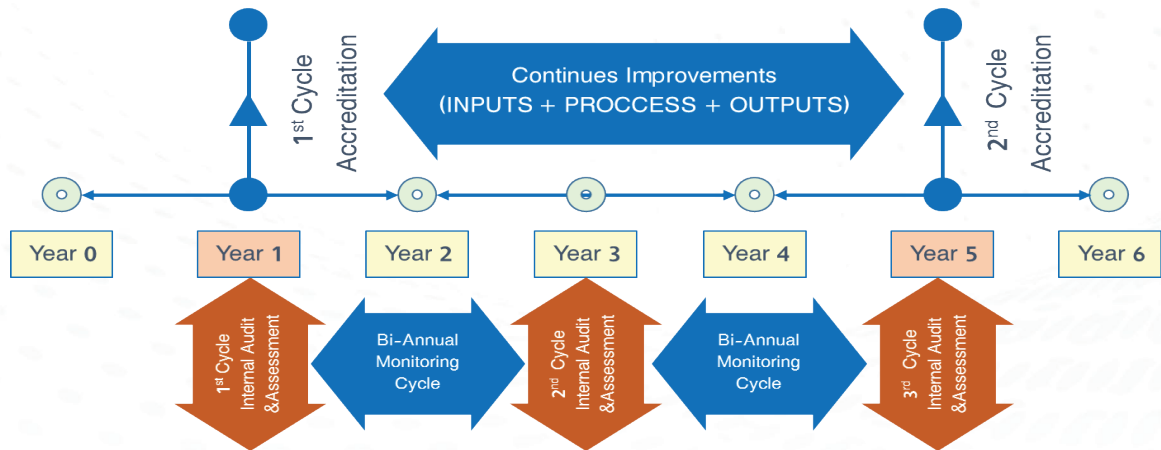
$1^{st}$ Cycle Accreditation

Continues Improvements
(INPUTS + PROCCESS + OUTPUTS)

$2^{nd}$ Cycle Accreditation

Year 0

Year 1

Year 2

Year 3

Year 4

Year 5

Year 6

$1^{st}$ Cycle Internal Audit &Assessment

Bi-Annual Monitoring Cycle

$2^{nd}$ Cycle Internal Audit &Assessment

Bi-Annual Monitoring Cycle

$3^{rd}$ Cycle Internal Audit &Assessment